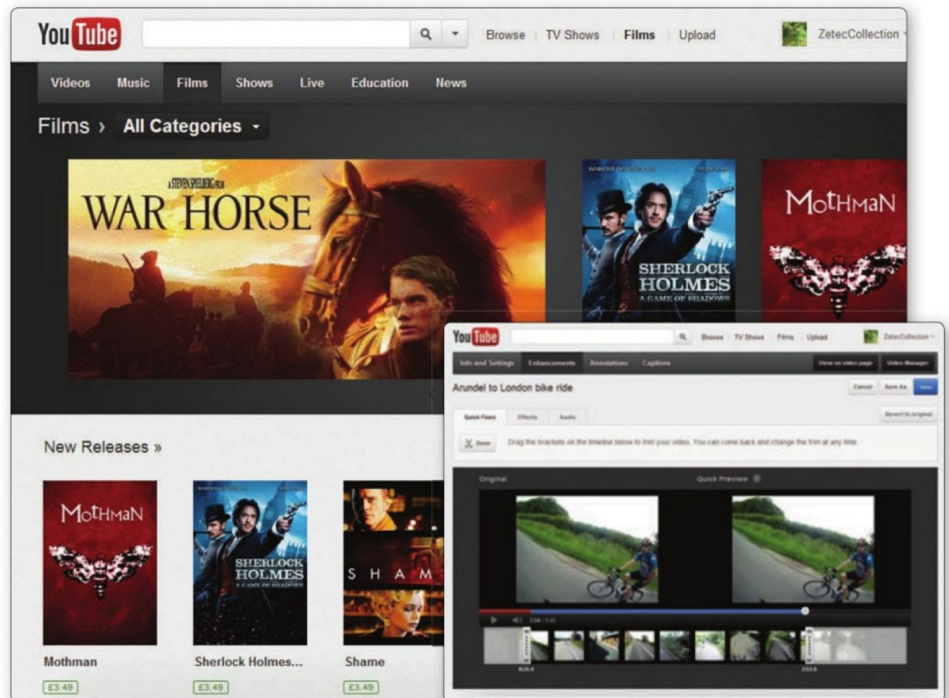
YouTube

Browse | TV Shows | Films | Upload

ZetecCollection

Videos Music Films Shows Live Education News

Films › All Categories

A STEVEN SPIELBERG FILM
WAR HORSE

SHERLOCK HOLMES
A GAME OF SHADOWS

MOTHMAN

New Releases »

MOTHMAN

SHERLOCK HOLMES
A GAME OF SHADOWS

SHAME

Mothman
£3.49

Sherlock Holmes...
£3.49

Shame
£3.49

YouTube

Browse | TV Shows | Films | Upload

ZetecCollection

Info and Settings Enhancements Annotations Captions

View on video page Video Manager

Arundel to London bike ride

Cancel Save As Save

Quick Fixes Effects Audio

Revert to original

Drag the brackets on the timeline below to trim your video. You can come back and change the trim at any time.

Original

Quick Preview